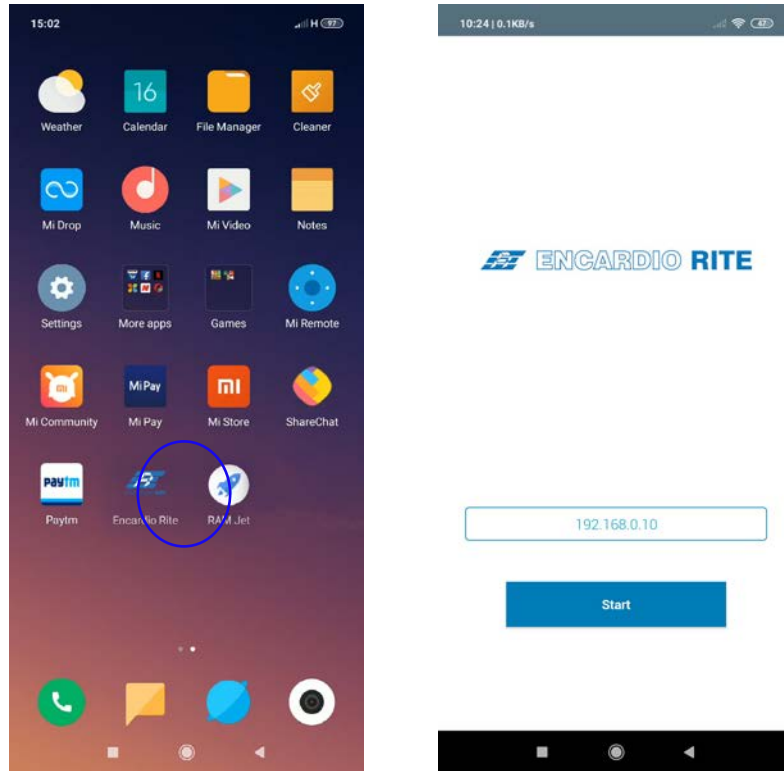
15:02
97

16

Weather Calendar File Manager Cleaner

Mi Drop Music Mi Video Notes

Settings More apps Games Mi Remote

Mi Pay

Mi Community Mi Pay Mi Store ShareChat

Paytm

Paytm Encardio Rite RAM Jet

10:24 | 0.1KB/s

ENCARDIO RITE

192.168.0.10

Start